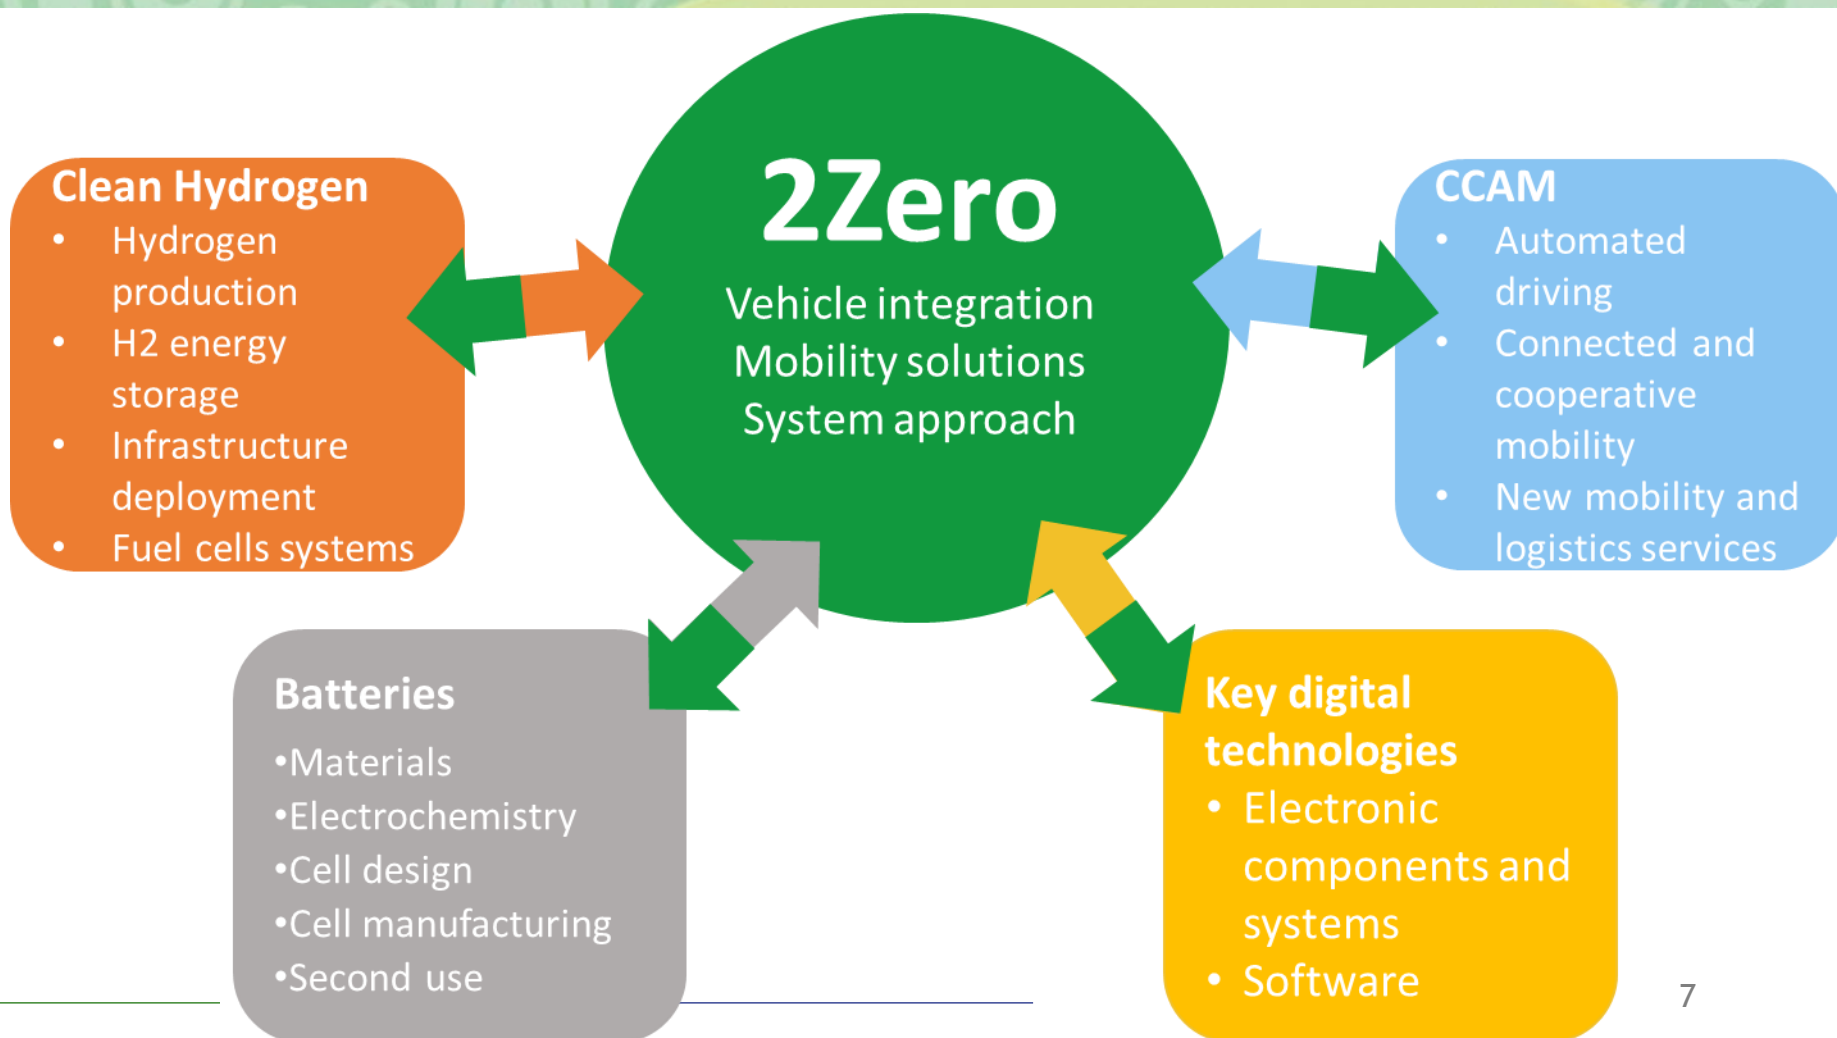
Clean Hydrogen
- Hydrogen production
- H2 energy storage
- Infrastructure deployment
- Fuel cells systems

2Zero
Vehicle integration
Mobility solutions
System approach

CCAM
- Automated driving
- Connected and cooperative mobility
- New mobility and logistics services

Batteries
•Materials
•Electrochemistry
•Cell design
•Cell manufacturing
•Second use

Key digital technologies
- Electronic components and systems
- Software

7